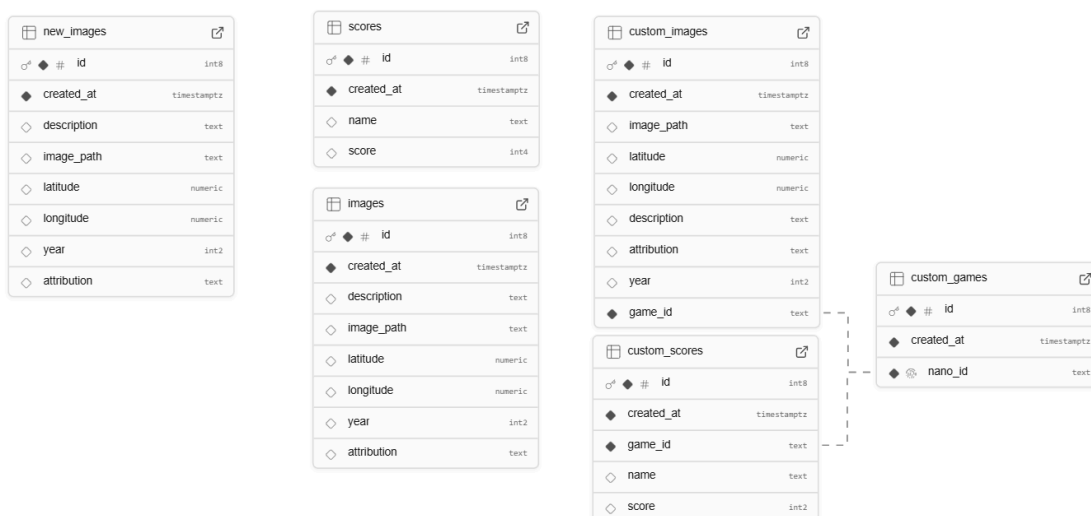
new_images
id int8
created_at timestamptz
description text
image_path text
latitude numeric
longitude numeric
year int2
attribution text

scores
id int8
created_at timestamptz
name text
score int4

images
id int8
created_at timestamptz
description text
image_path text
latitude numeric
longitude numeric
year int2
attribution text

custom_images
id int8
created_at timestamptz
image_path text
latitude numeric
longitude numeric
description text
attribution text
year int2
game_id text

custom_scores
id int8
created_at timestamptz
game_id text
name text
score int2

custom_games
id int8
created_at timestamptz
nano_id text